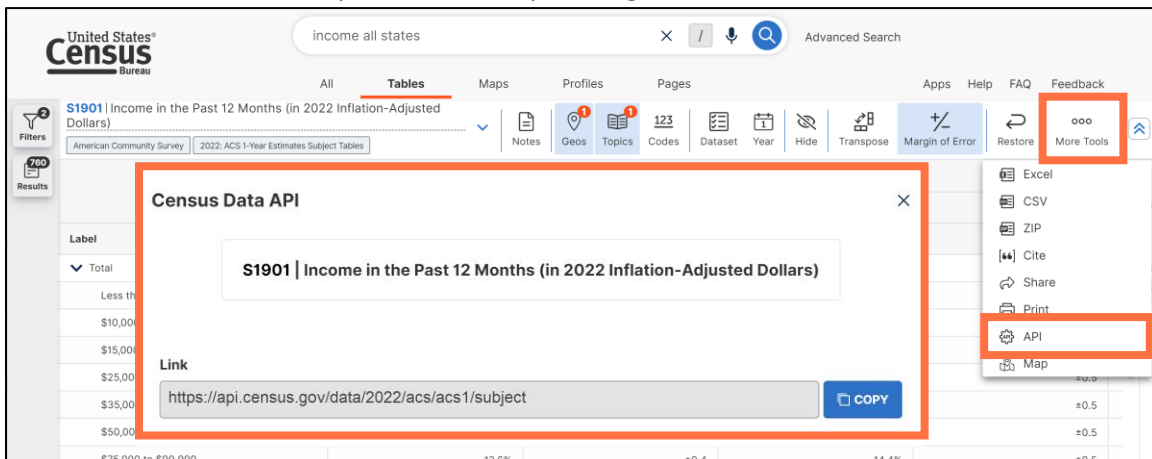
United States® Census Bureau

income all states

Advanced Search

All Tables Maps Profiles Pages

Apps Help FAQ Feedback

Filters 2

760 Results

S1901 | Income in the Past 12 Months (in 2022 Inflation-Adjusted Dollars)

American Community Survey 2022: ACS 1-Year Estimates Subject Tables

Notes Geos 1 Topics 1 123 Codes Dataset Year Hide Transpose Margin of Error Restore More Tools

Excel
CSV
ZIP
Cite
Share
Print
API
Map

Census Data API

S1901 | Income in the Past 12 Months (in 2022 Inflation-Adjusted Dollars)

Link

https://api.census.gov/data/2022/acs/acs1/subject

COPY

Label

Total

Less th

$10,00

$15,00

$25,00

$35,00

$50,00

±0.5

±0.5

±0.5